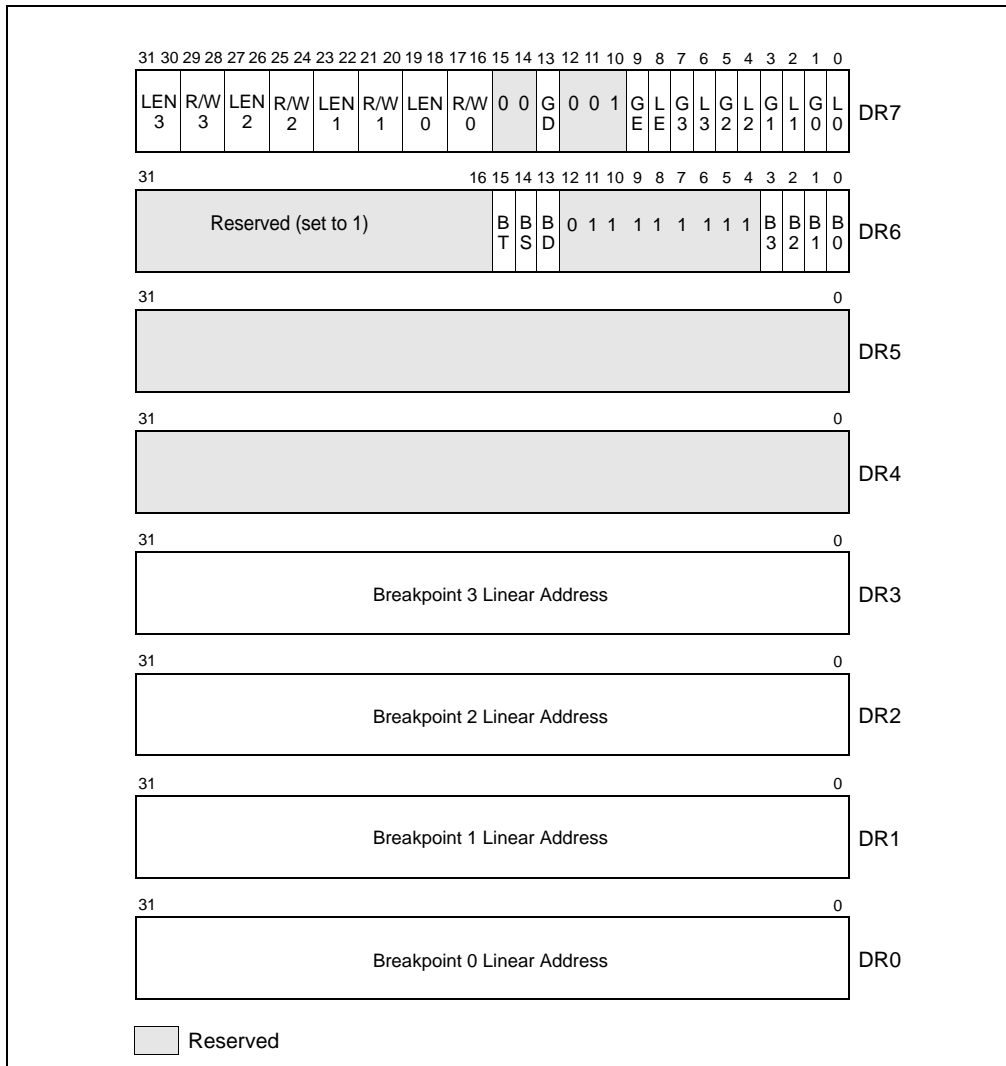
31 30 29 28 27 26 25 24 23 22 21 20 19 18 17 16 15 14 13 12 11 10 9 8 7 6 5 4 3 2 1 0

LEN 3 | R/W 3 | LEN 2 | R/W 2 | LEN 1 | R/W 1 | LEN 0 | R/W 0 | 0 0 | G D | 0 0 1 | G E | L E | G 3 | L 3 | G 2 | L 2 | G 1 | L 1 | G 0 | L 0 | DR7

31 16 15 14 13 12 11 10 9 8 7 6 5 4 3 2 1 0

Reserved (set to 1) | B T | B S | B D | 0 1 1 1 1 1 1 1 1 | B 3 | B 2 | B 1 | B 0 | DR6

31 0

DR5

31 0

DR4

31 0

Breakpoint 3 Linear Address DR3

31 0

Breakpoint 2 Linear Address DR2

31 0

Breakpoint 1 Linear Address DR1

31 0

Breakpoint 0 Linear Address DR0

Reserved